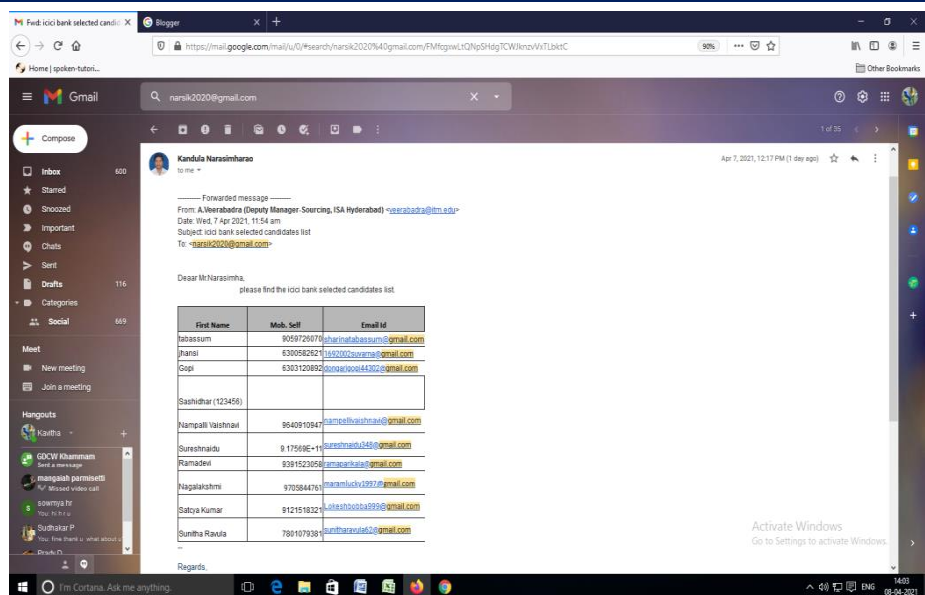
Fwd: icici bank selected candid X
Blogger
https://mail.google.com/mail/u/0/#search/narsik2020%40gmail.com/FMfcgxwLtQNpSHdg?CWJknzvVxTLbktC
90%
Home | spoken-tutori...
Other Bookmarks

Gmail
narsik2020@gmail.com
Compose
Inbox 600
Starred
Snoozed
Important
Chats
Sent
Drafts 116
Categories
Social 669
Meet
New meeting
Join a meeting
Hangouts
Kavitha
GDCW Khammam
Sent a message
mangaiah parmisetti
Missed video call
sowmya hr
You: hi h r u
Sudhakar P
You: fine thank u. what about u
Pradv D

1 of 35

Kandula Narasimharao
to me
Apr 7, 2021, 12:17 PM (1 day ago)

---------- Forwarded message ---------
From: A.Veerabadra (Deputy Manager- Sourcing, ISA Hyderabad) <veerabadra@itm.edu>
Date: Wed, 7 Apr 2021, 11:54 am
Subject: icici bank selected candidates list
To: <narsik2020@gmail.com>

Deaar Mr.Narasimha,
please find the icici bank selected candidates list.

| First Name | Mob. Self | Email Id |
|---|---|---|
| tabassum | 9059726070 | sharinatabassum@gmail.com |
| jhansi | 6300582621 | 1692002suvarna@gmail.com |
| Gopi | 6303120892 | dongarigopi44302@gmail.com |
| Sashidhar (123456) | | |
| Nampalli Vaishnavi | 9640910947 | nampellivaishnavi@gmail.com |
| Sureshnaidu | 9.17569E+11 | sureshnaidu349@gmail.com |
| Ramadevi | 9391523058 | ramapankala@gmail.com |
| Nagalakshmi | 9705844761 | maramlucky1997@gmail.com |
| Satya Kumar | 9121518321 | Lokeshbobba999@gmail.com |
| Sunitha Ravula | 7801079381 | sunitharavula62@gmail.com |

--
Regards,

Activate Windows
Go to Settings to activate Windows.

I'm Cortana. Ask me anything.
ENG 14:03 08-04-2021